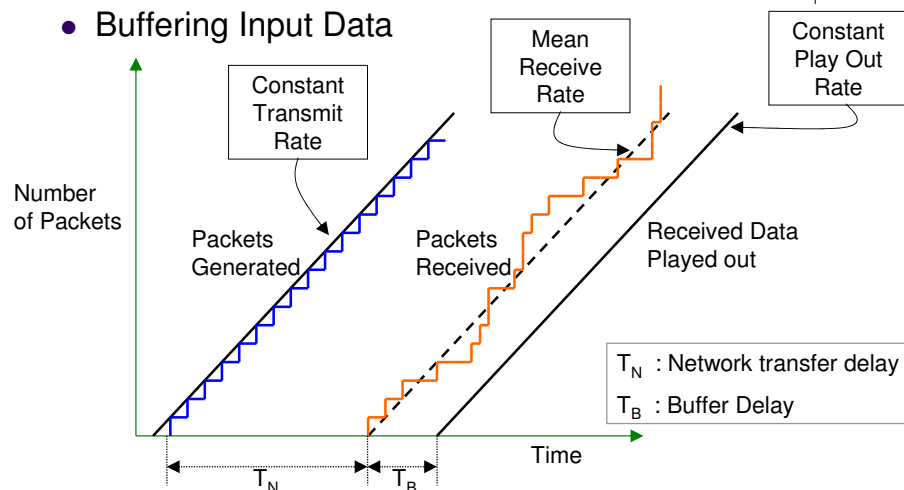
Buffering Input Data

Constant Transmit Rate

Mean Receive Rate

Constant Play Out Rate

Number of Packets

Packets Generated

Packets Received

Received Data Played out

$T_N$ : Network transfer delay

$T_B$ : Buffer Delay

Time

$T_N$

$T_B$